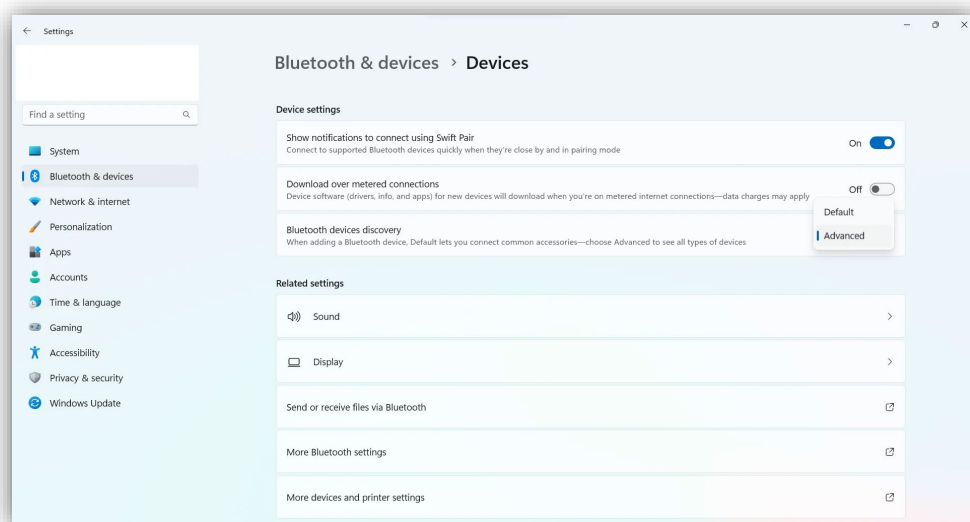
Settings

Find a setting

System
Bluetooth & devices
Network & internet
Personalization
Apps
Accounts
Time & language
Gaming
Accessibility
Privacy & security
Windows Update

Bluetooth & devices > Devices

Device settings

Show notifications to connect using Swift Pair
Connect to supported Bluetooth devices quickly when they're close by and in pairing mode
On

Download over metered connections
Device software (drivers, info, and apps) for new devices will download when you're on metered internet connections—data charges may apply
Off

Bluetooth devices discovery
When adding a Bluetooth device, Default lets you connect common accessories—choose Advanced to see all types of devices
Default
Advanced

Related settings

Sound

Display

Send or receive files via Bluetooth

More Bluetooth settings

More devices and printer settings